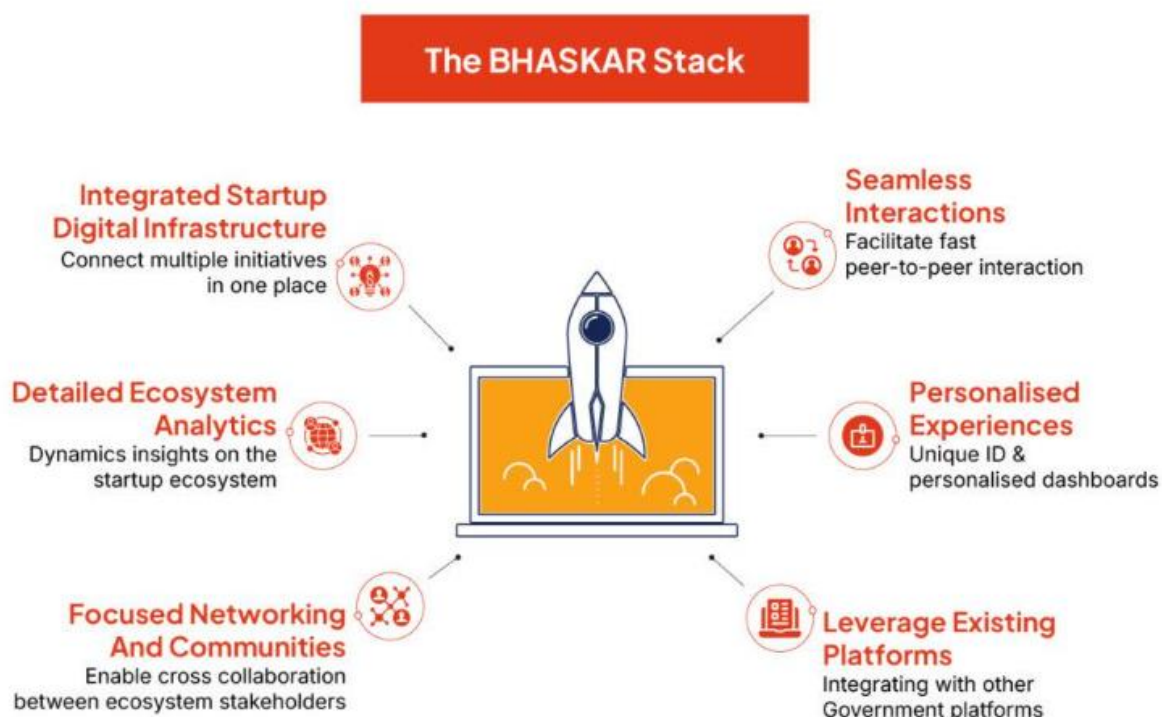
The BHASKAR Stack

Integrated Startup Digital Infrastructure
Connect multiple initiatives in one place

Seamless Interactions
Facilitate fast peer-to-peer interaction

Detailed Ecosystem Analytics
Dynamics insights on the startup ecosystem

Personalised Experiences
Unique ID & personalised dashboards

Focused Networking And Communities
Enable cross collaboration between ecosystem stakeholders

Leverage Existing Platforms
Integrating with other Government platforms